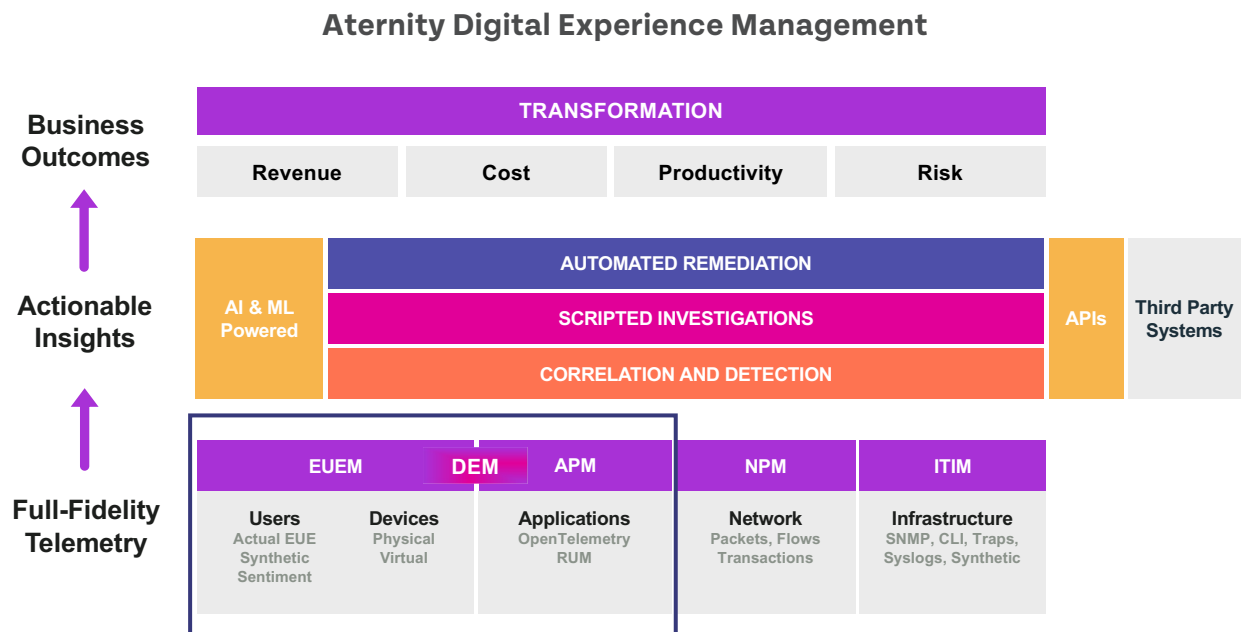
Aternity Digital Experience Management

Business Outcomes

TRANSFORMATION

| Revenue | Cost | Productivity | Risk |
|---|---|---|---|

Actionable Insights

AI & ML Powered

AUTOMATED REMEDIATION

SCRIPTED INVESTIGATIONS

CORRELATION AND DETECTION

APIs

Third Party Systems

Full-Fidelity Telemetry

EUEM

DEM

APM

NPM

ITIM

Users
Actual EUE
Synthetic
Sentiment

Devices
Physical
Virtual

Applications
OpenTelemetry
RUM

Network
Packets, Flows
Transactions

Infrastructure
SNMP, CLI, Traps,
Syslogs, Synthetic